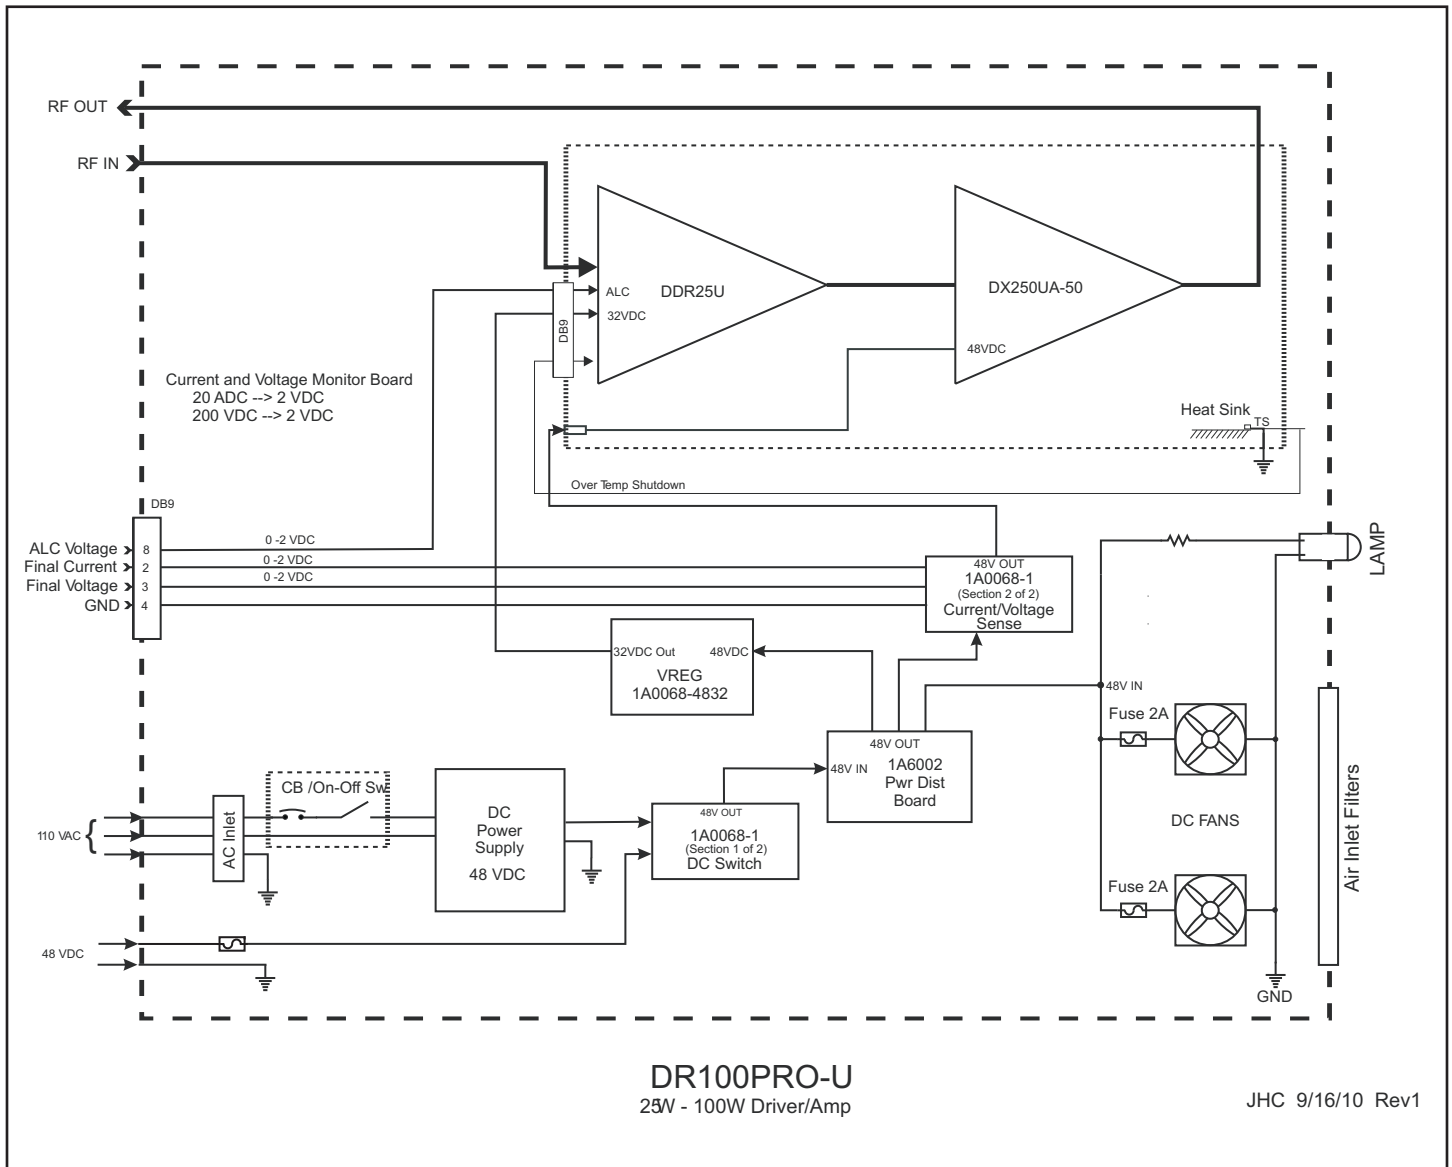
RF OUT

RF IN

DDR25U

DX250UA-50

ALC

32VDC

DB9

48VDC

Current and Voltage Monitor Board
20 ADC --> 2 VDC
200 VDC --> 2 VDC

Heat Sink

TS

Over Temp Shutdown

DB9

ALC Voltage 8
Final Current 2
Final Voltage 3
GND 4

0 -2 VDC
0 -2 VDC
0 -2 VDC

48V OUT
1A0068-1
(Section 2 of 2)
Current/Voltage Sense

LAMP

32VDC Out
48VDC
VREG
1A0068-4832

48V IN

48V OUT
48V IN
1A6002
Pwr Dist
Board

Fuse 2A

DC FANS

Fuse 2A

Air Inlet Filters

110 VAC

AC Inlet

CB /On-Off Sw

DC
Power
Supply
48 VDC

48V OUT
1A0068-1
(Section 1 of 2)
DC Switch

48 VDC

GND

DR100PRO-U
25W - 100W Driver/Amp

JHC 9/16/10 Rev1